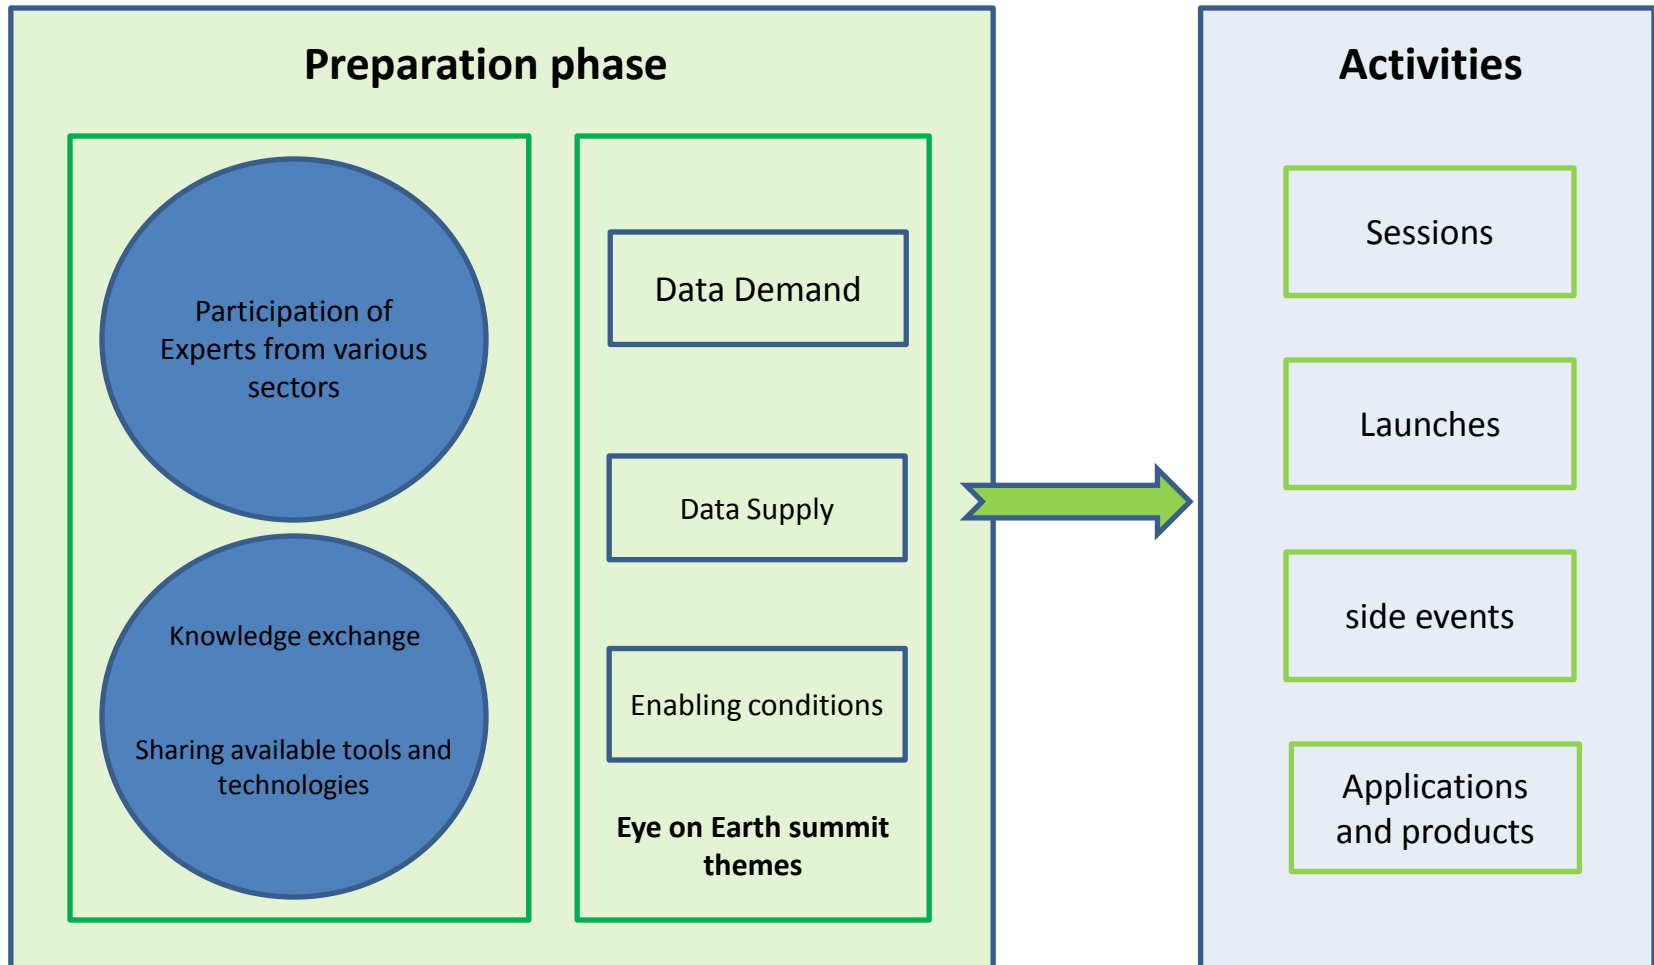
Preparation phase

Participation of Experts from various sectors

Knowledge exchange

Sharing available tools and technologies

Data Demand

Data Supply

Enabling conditions

Eye on Earth summit themes

Activities

Sessions

Launches

side events

Applications and products